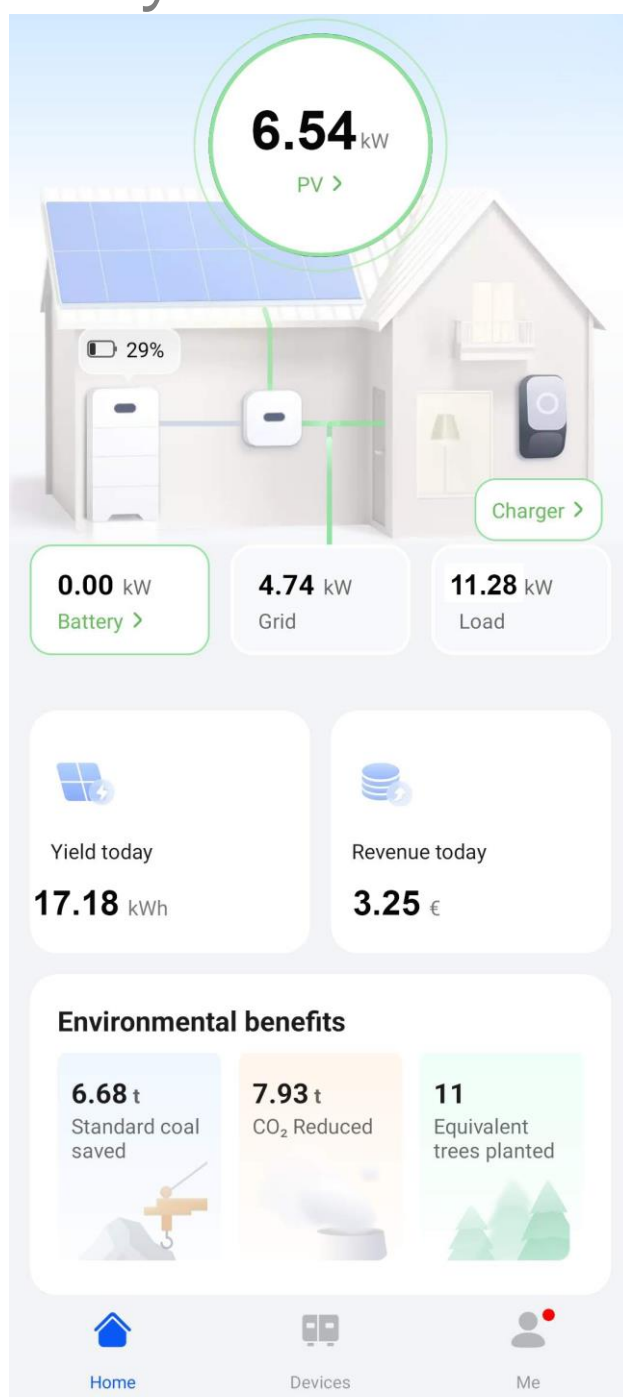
6.54 kW
PV >

29%

Charger >

0.00 kW
Battery >

4.74 kW
Grid

11.28 kW
Load

Yield today
17.18 kWh

Revenue today
3.25 €

Environmental benefits

6.68 t
Standard coal saved

7.93 t
$CO_2$ Reduced

11
Equivalent trees planted

Home
Devices
Me